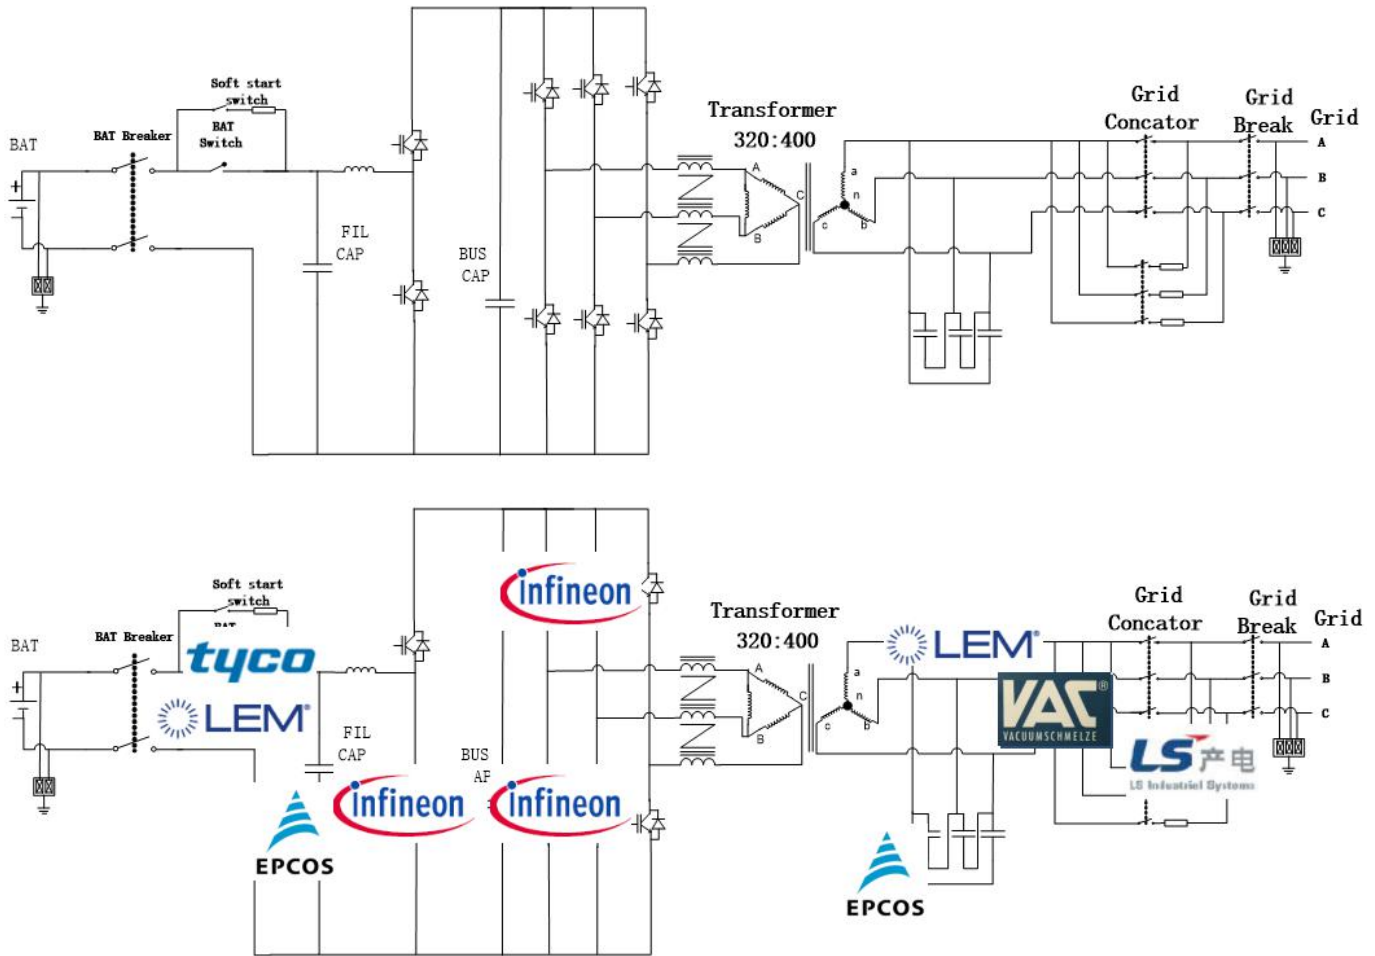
Soft start switch
BAT Switch
BAT
BAT Breaker
FIL CAP
BUS CAP
Transformer
320:400
A
C
B
a
n
c
b
Grid Concator
Grid Break
Grid
A
B
C

Soft start switch
BAT
BAT
BAT Breaker
tyco
LEM
FIL CAP
BUS
AF
infineon
infineon
infineon
EPCOS
Transformer
320:400
A
C
B
a
n
c
b
LEM
VAC
VACUUMSCHMELZE
LS产电
LS Industrial Systems
Grid Concator
Grid Break
Grid
A
B
C
EPCOS